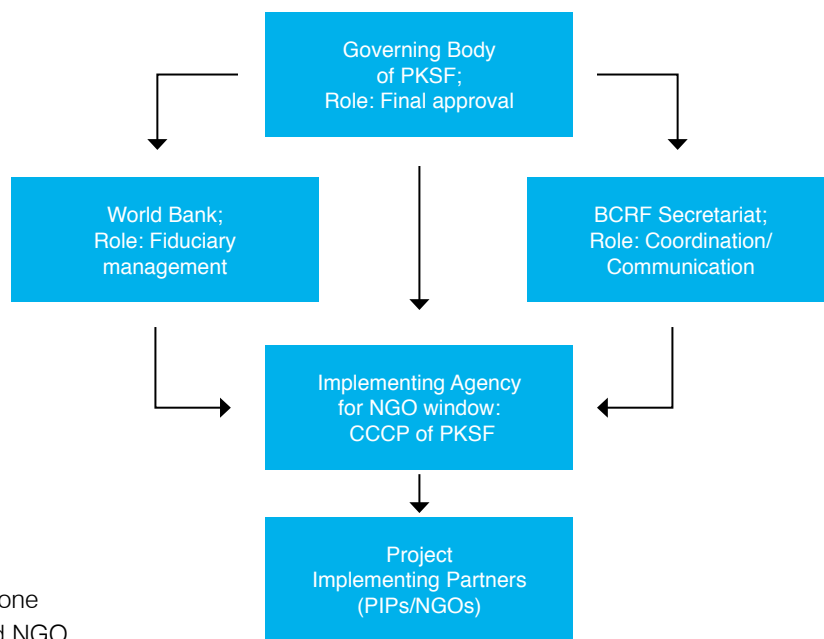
Governing Body of PKSF; Role: Final approval

World Bank; Role: Fiduciary management

BCRF Secretariat; Role: Coordination/ Communication

Implementing Agency for NGO window: CCCP of PKSF

Project Implementing Partners (PIPs/NGOs)

one

d NGO